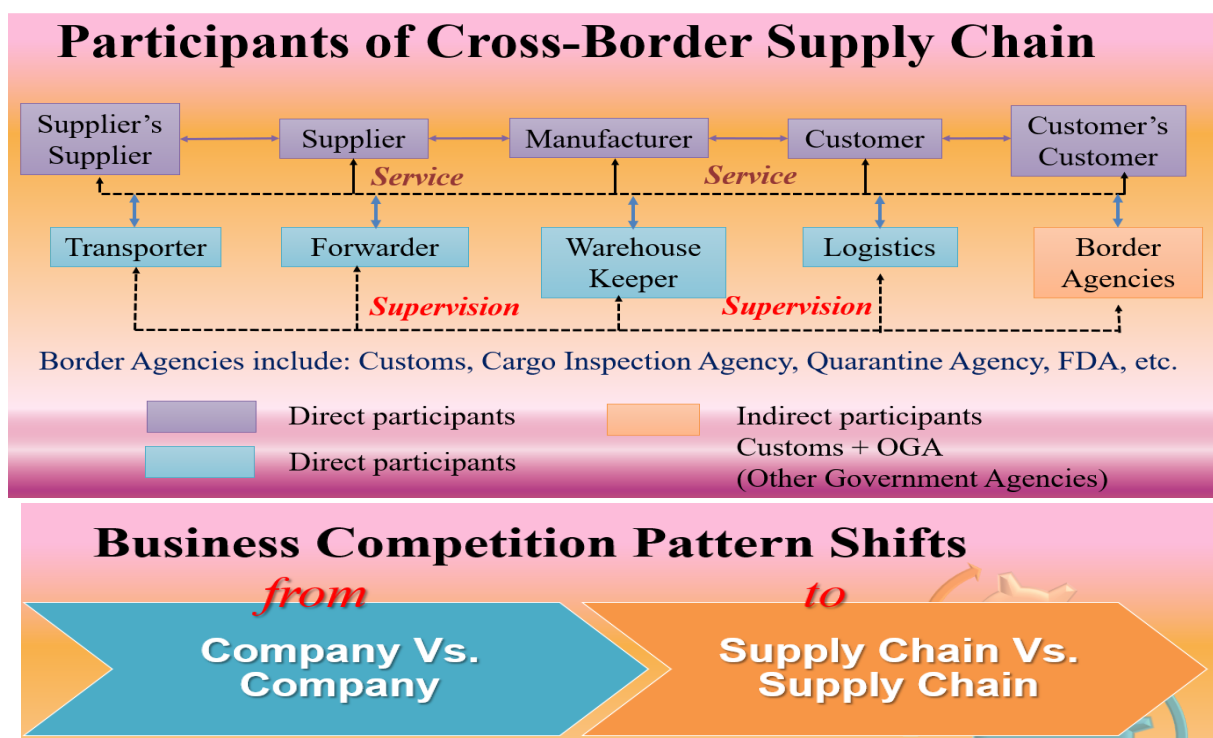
Participants of Cross-Border Supply Chain

Supplier's Supplier

Supplier

Manufacturer

Customer

Customer's Customer

Service

Service

Transporter

Forwarder

Warehouse Keeper

Logistics

Border Agencies

Supervision

Supervision

Border Agencies include: Customs, Cargo Inspection Agency, Quarantine Agency, FDA, etc.

Direct participants

Direct participants

Indirect participants
Customs + OGA
(Other Government Agencies)

Business Competition Pattern Shifts

from

to

Company Vs. Company

Supply Chain Vs. Supply Chain